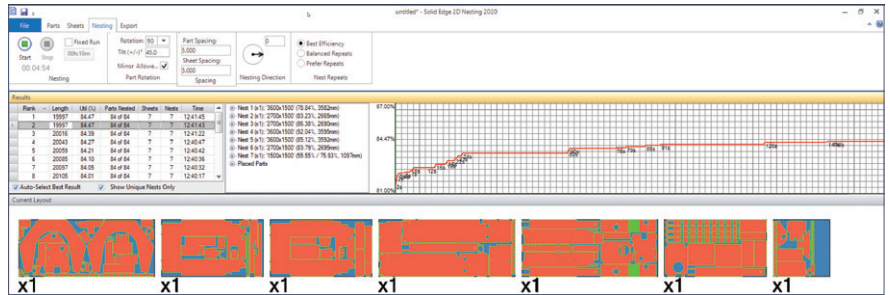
untitled* - Solid Edge 2D Nesting 2020

File Parts Sheets Nesting Export

Start Stop Fixed Run 00h10m
00:04:54
Nesting

Rotation: 90
Tilt (+/-)° 45.0
Mirror Allowe...
Part Rotation

Part Spacing: 5.000
Sheet Spacing: 5.000
Spacing

Nesting Direction

Best Efficiency
Balanced Repeats
Prefer Repeats
Nest Repeats

Results

| Rank | Length | Util (%) | Parts Nested | Sheets | Nests | Time |
|---|---|---|---|---|---|---|
| 1 | 19997 | 84.47 | 84 of 84 | 7 | 7 | 12:41:43 |
| 2 | 19997 | 84.47 | 84 of 84 | 7 | 7 | 12:41:43 |
| 3 | 20016 | 84.39 | 84 of 84 | 7 | 7 | 12:41:22 |
| 4 | 20043 | 84.27 | 84 of 84 | 7 | 7 | 12:41:11 |
| 5 | 20059 | 84.21 | 84 of 84 | 7 | 7 | 12:40:47 |
| 6 | 20085 | 84.10 | 84 of 84 | 7 | 7 | 12:40:36 |
| 7 | 20097 | 84.05 | 84 of 84 | 7 | 7 | 12:40:32 |
| 8 | 20105 | 84.01 | 84 of 84 | 7 | 7 | 12:40:17 |

Auto-Select Best Result
Show Unique Nests Only

Nest 1 (x1): '3600x1500' (78.84%, 3582mm)
Nest 2 (x1): '2700x1500' (83.23%, 2685mm)
Nest 3 (x1): '2700x1500' (86.38%, 2690mm)
Nest 4 (x1): '3600x1500' (92.04%, 3595mm)
Nest 5 (x1): '3600x1500' (85.12%, 3592mm)
Nest 6 (x1): '2700x1500' (83.79%, 2689mm)
Nest 7 (x1): '1500x1500' (55.55% / 75.93%, 1097mm)
Placed Parts

87.00%
84.47%
81.00%

Current Layout

x1 x1 x1 x1 x1 x1 x1